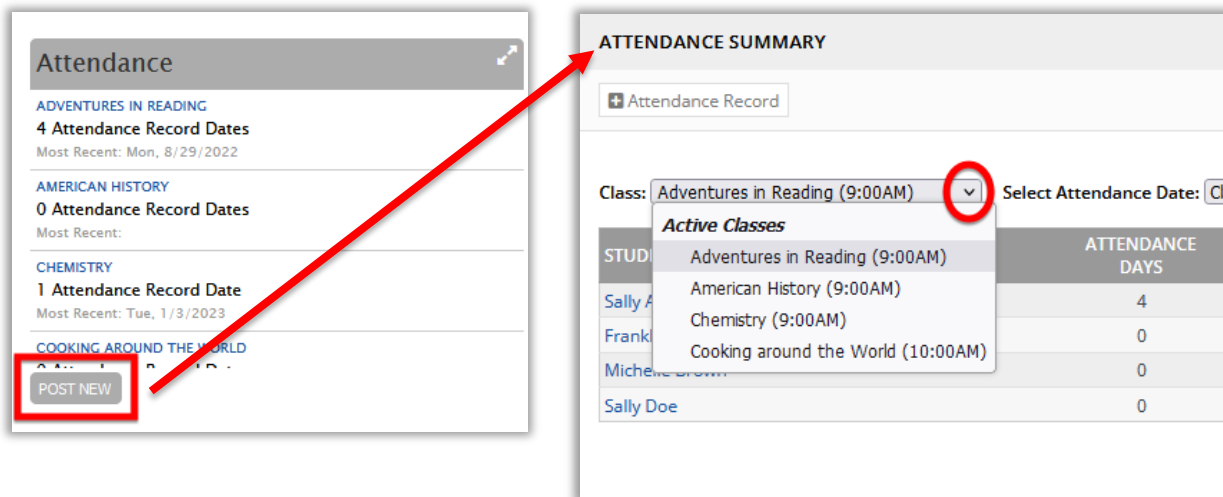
Attendance

ADVENTURES IN READING
4 Attendance Record Dates
Most Recent: Mon, 8/29/2022

AMERICAN HISTORY
0 Attendance Record Dates
Most Recent:

CHEMISTRY
1 Attendance Record Date
Most Recent: Tue, 1/3/2023

COOKING AROUND THE WORLD
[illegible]

POST NEW

ATTENDANCE SUMMARY

Attendance Record

Class: Adventures in Reading (9:00AM)
Select Attendance Date: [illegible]

Active Classes
Adventures in Reading (9:00AM)
American History (9:00AM)
Chemistry (9:00AM)
Cooking around the World (10:00AM)

| STUD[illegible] | ATTENDANCE DAYS |
|---|---|
| Sally A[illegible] | 4 |
| Frankl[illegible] | 0 |
| Michelle Brown | 0 |
| Sally Doe | 0 |